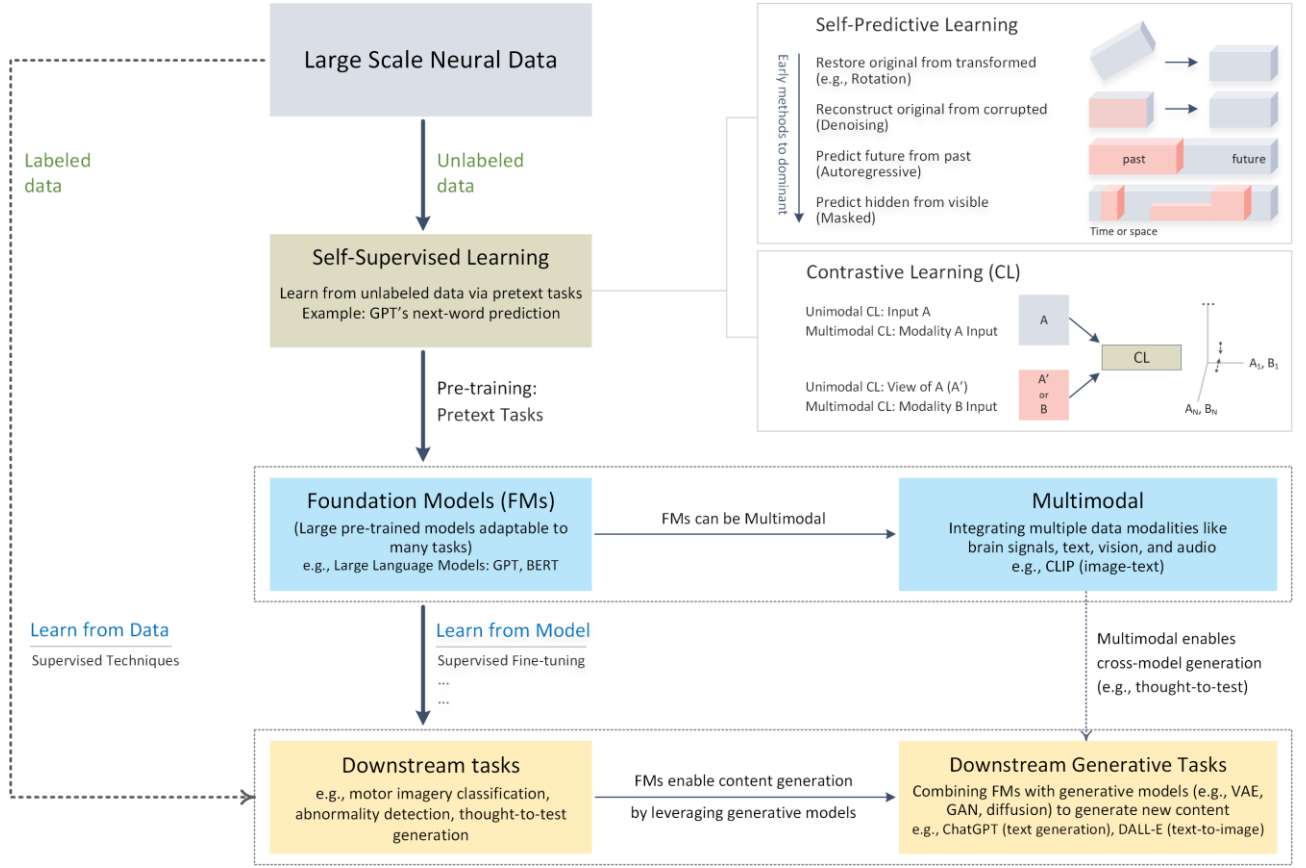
Large Scale Neural Data

Labeled data

Unlabeled data

Self-Predictive Learning

Early methods to dominant

Restore original from transformed (e.g., Rotation)

Reconstruct original from corrupted (Denoising)

Predict future from past (Autoregressive)

past

future

Predict hidden from visible (Masked)

Time or space

Self-Supervised Learning

Learn from unlabeled data via pretext tasks
Example: GPT's next-word prediction

Contrastive Learning (CL)

Unimodal CL: Input A
Multimodal CL: Modality A Input

A

CL

...

$A_1$, $B_1$

Unimodal CL: View of A (A')
Multimodal CL: Modality B Input

A' or B

$A_N$, $B_N$

Pre-training: Pretext Tasks

Foundation Models (FMs)
(Large pre-trained models adaptable to many tasks)
e.g., Large Language Models: GPT, BERT

FMs can be Multimodal

Multimodal
Integrating multiple data modalities like brain signals, text, vision, and audio
e.g., CLIP (image-text)

Learn from Data
Supervised Techniques

Learn from Model
Supervised Fine-tuning
...
...

Multimodal enables cross-model generation (e.g., thought-to-test)

Downstream tasks
e.g., motor imagery classification, abnormality detection, thought-to-test generation

FMs enable content generation by leveraging generative models

Downstream Generative Tasks
Combining FMs with generative models (e.g., VAE, GAN, diffusion) to generate new content
e.g., ChatGPT (text generation), DALL-E (text-to-image)